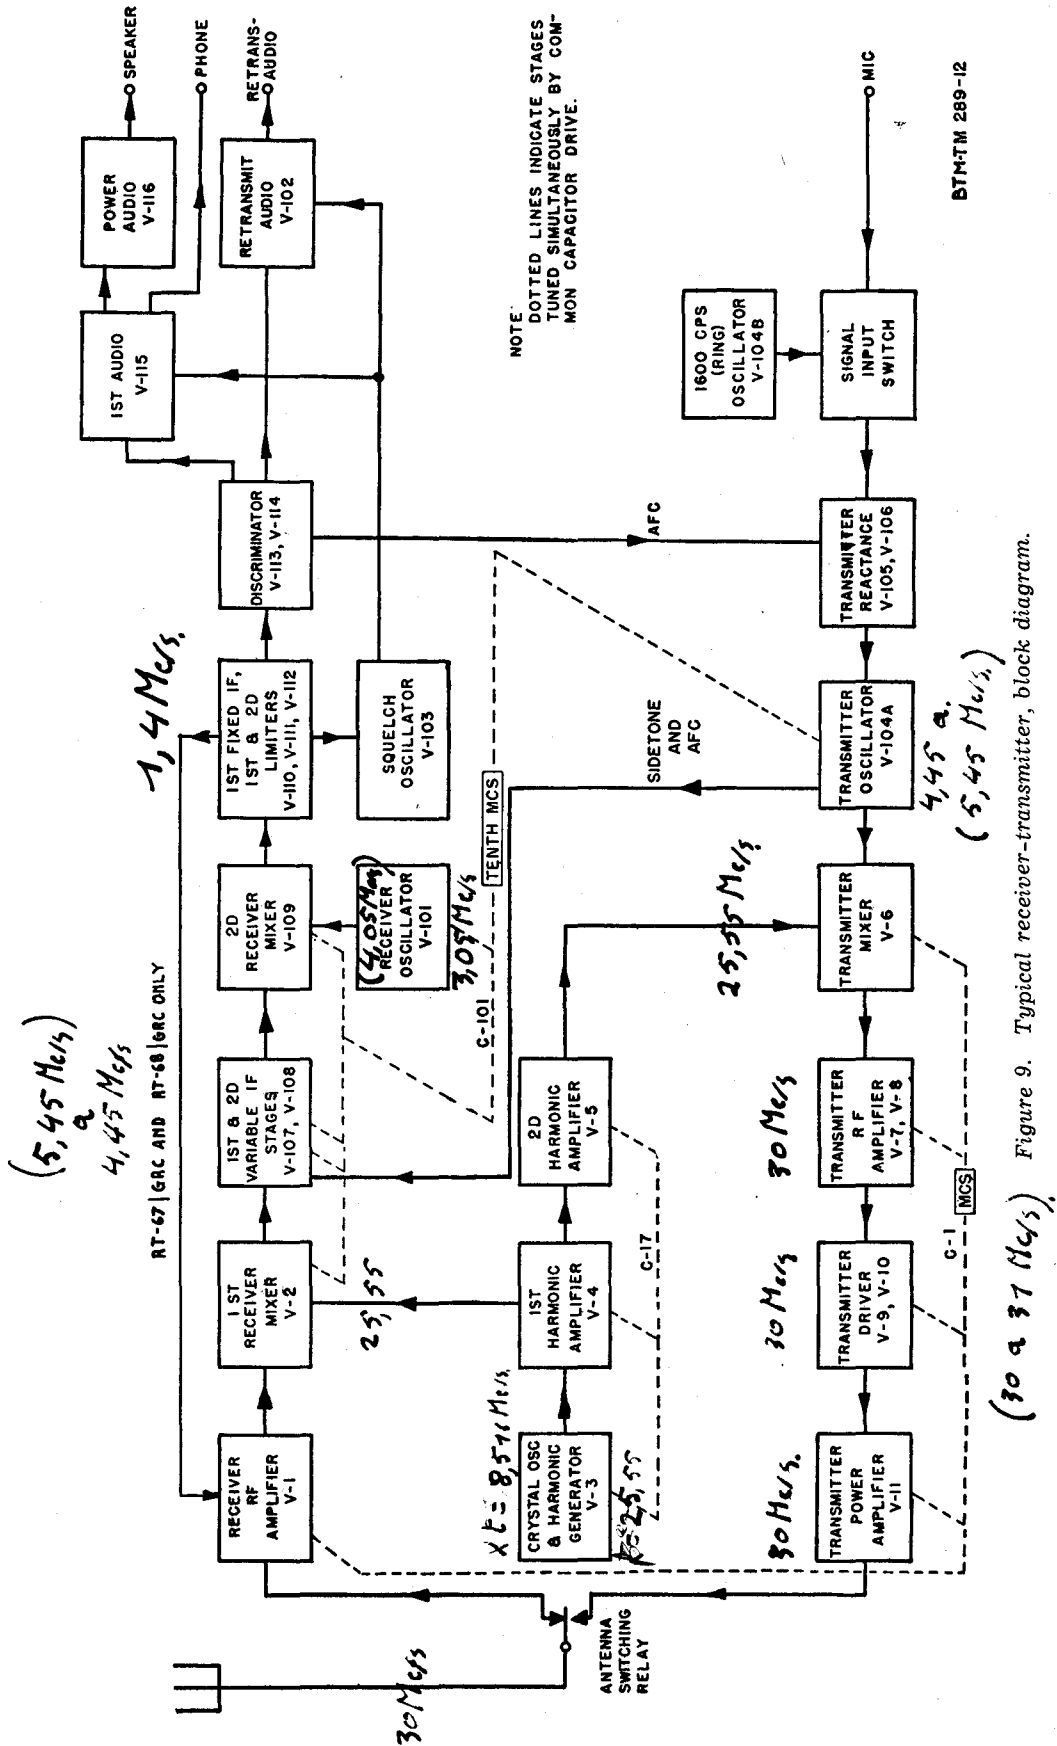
RT-67/GRC AND RT-68/GRC ONLY

(5,45 Mc/s a 4,45 Mc/s

RECEIVER RF AMPLIFIER V-1

1ST RECEIVER MIXER V-2

1ST & 2D VARIABLE IF STAGES V-107, V-108

2D RECEIVER MIXER V-109

1ST FIXED IF, 1ST & 2D LIMITERS V-110, V-111, V-112

DISCRIMINATOR V-113, V-114

1ST AUDIO V-115

POWER AUDIO V-116

SPEAKER

PHONE

RETRANSMIT AUDIO V-102

RETRANS-AUDIO

1,4 Mc/s

RECEIVER OSCILLATOR V-101

(4,05 Mc/s)

3,05 Mc/s

C-101

TENTH MCS

SQUELCH OSCILLATOR V-103

NOTE: DOTTED LINES INDICATE STAGES TUNED SIMULTANEOUSLY BY COMMON CAPACITOR DRIVE.

MIC

BTM-TM 289-12

1600 CPS (RING) OSCILLATOR V-104B

SIGNAL INPUT SWITCH

AFC

TRANSMITTER REACTANCE V-105, V-106

SIDETONE AND AFC

TRANSMITTER OSCILLATOR V-104A

4,45 a (5,45 Mc/s)

TRANSMITTER MIXER V-6

25,55 Mc/s

TRANSMITTER RF AMPLIFIER V-7, V-8

30 Mc/s

TRANSMITTER DRIVER V-9, V-10

30 Mc/s

TRANSMITTER POWER AMPLIFIER V-11

30 Mc/s.

MCS

C-1

2D HARMONIC AMPLIFIER V-5

1ST HARMONIC AMPLIFIER V-4

C-17

25,55

CRYSTAL OSC & HARMONIC GENERATOR V-3

Xt = 8,51 Mc/s

3×25,55

ANTENNA SWITCHING RELAY

30 Mc/s

(30 a 37 Mc/s).

Figure 9. Typical receiver-transmitter, block diagram.